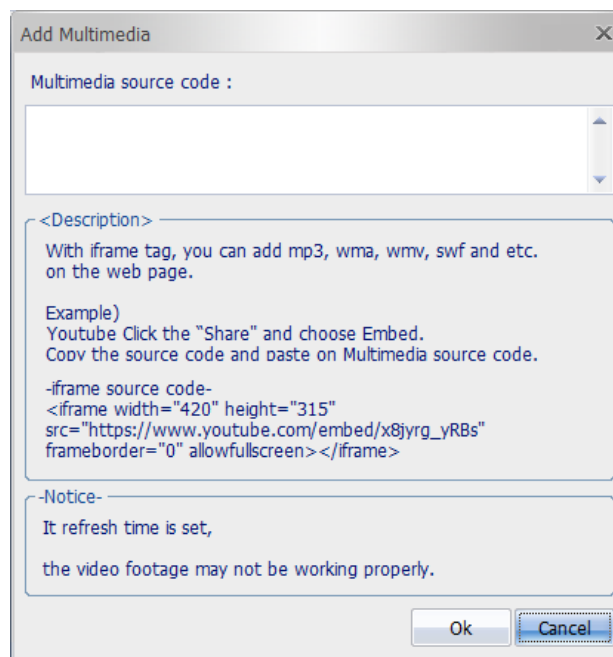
Add Multimedia

Multimedia source code :

<Description>

With iframe tag, you can add mp3, wma, wmv, swf and etc. on the web page.

Example)
Youtube Click the "Share" and choose Embed.
Copy the source code and paste on Multimedia source code.

-iframe source code-
<iframe width="420" height="315" src="https://www.youtube.com/embed/x8jyrg_yRBs" frameborder="0" allowfullscreen></iframe>

-Notice-

It refresh time is set,

the video footage may not be working properly.

Ok

Cancel